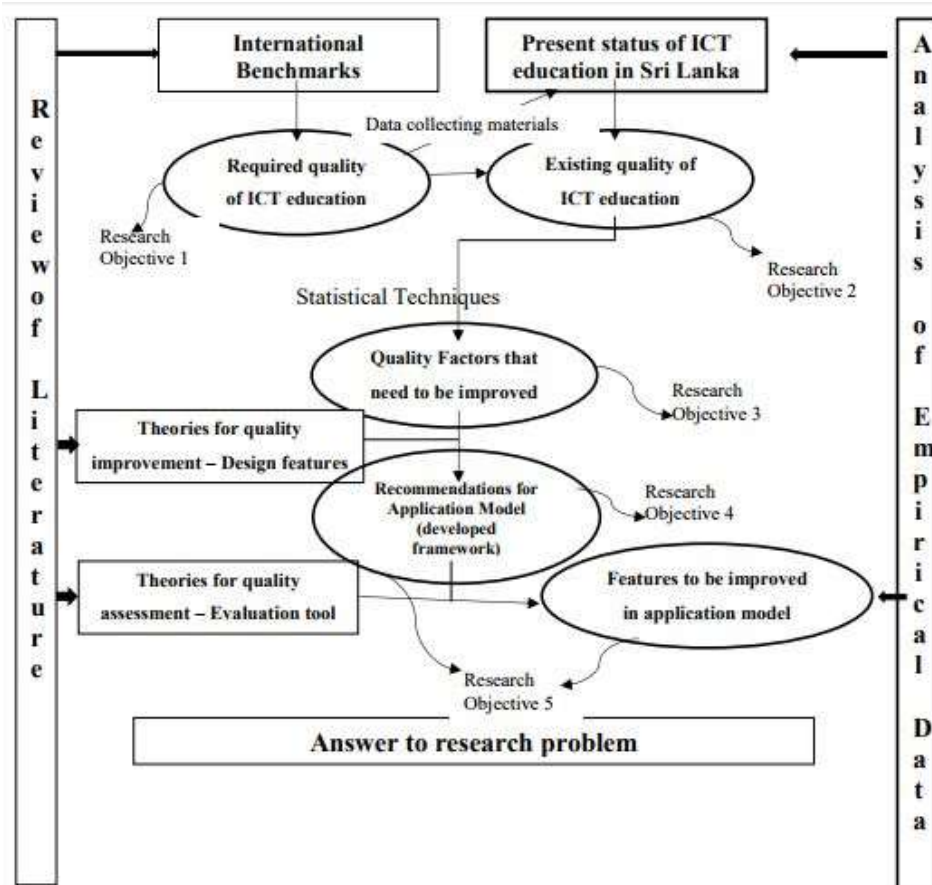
Reviewof Literature

International Benchmarks

Present status of ICT education in Sri Lanka

Analysis of Empirical Data

Data collecting materials

Required quality of ICT education

Existing quality of ICT education

Research Objective 1

Research Objective 2

Statistical Techniques

Quality Factors that need to be improved

Research Objective 3

Theories for quality improvement – Design features

Recommendations for Application Model (developed framework)

Research Objective 4

Theories for quality assessment – Evaluation tool

Features to be improved in application model

Research Objective 5

Answer to research problem